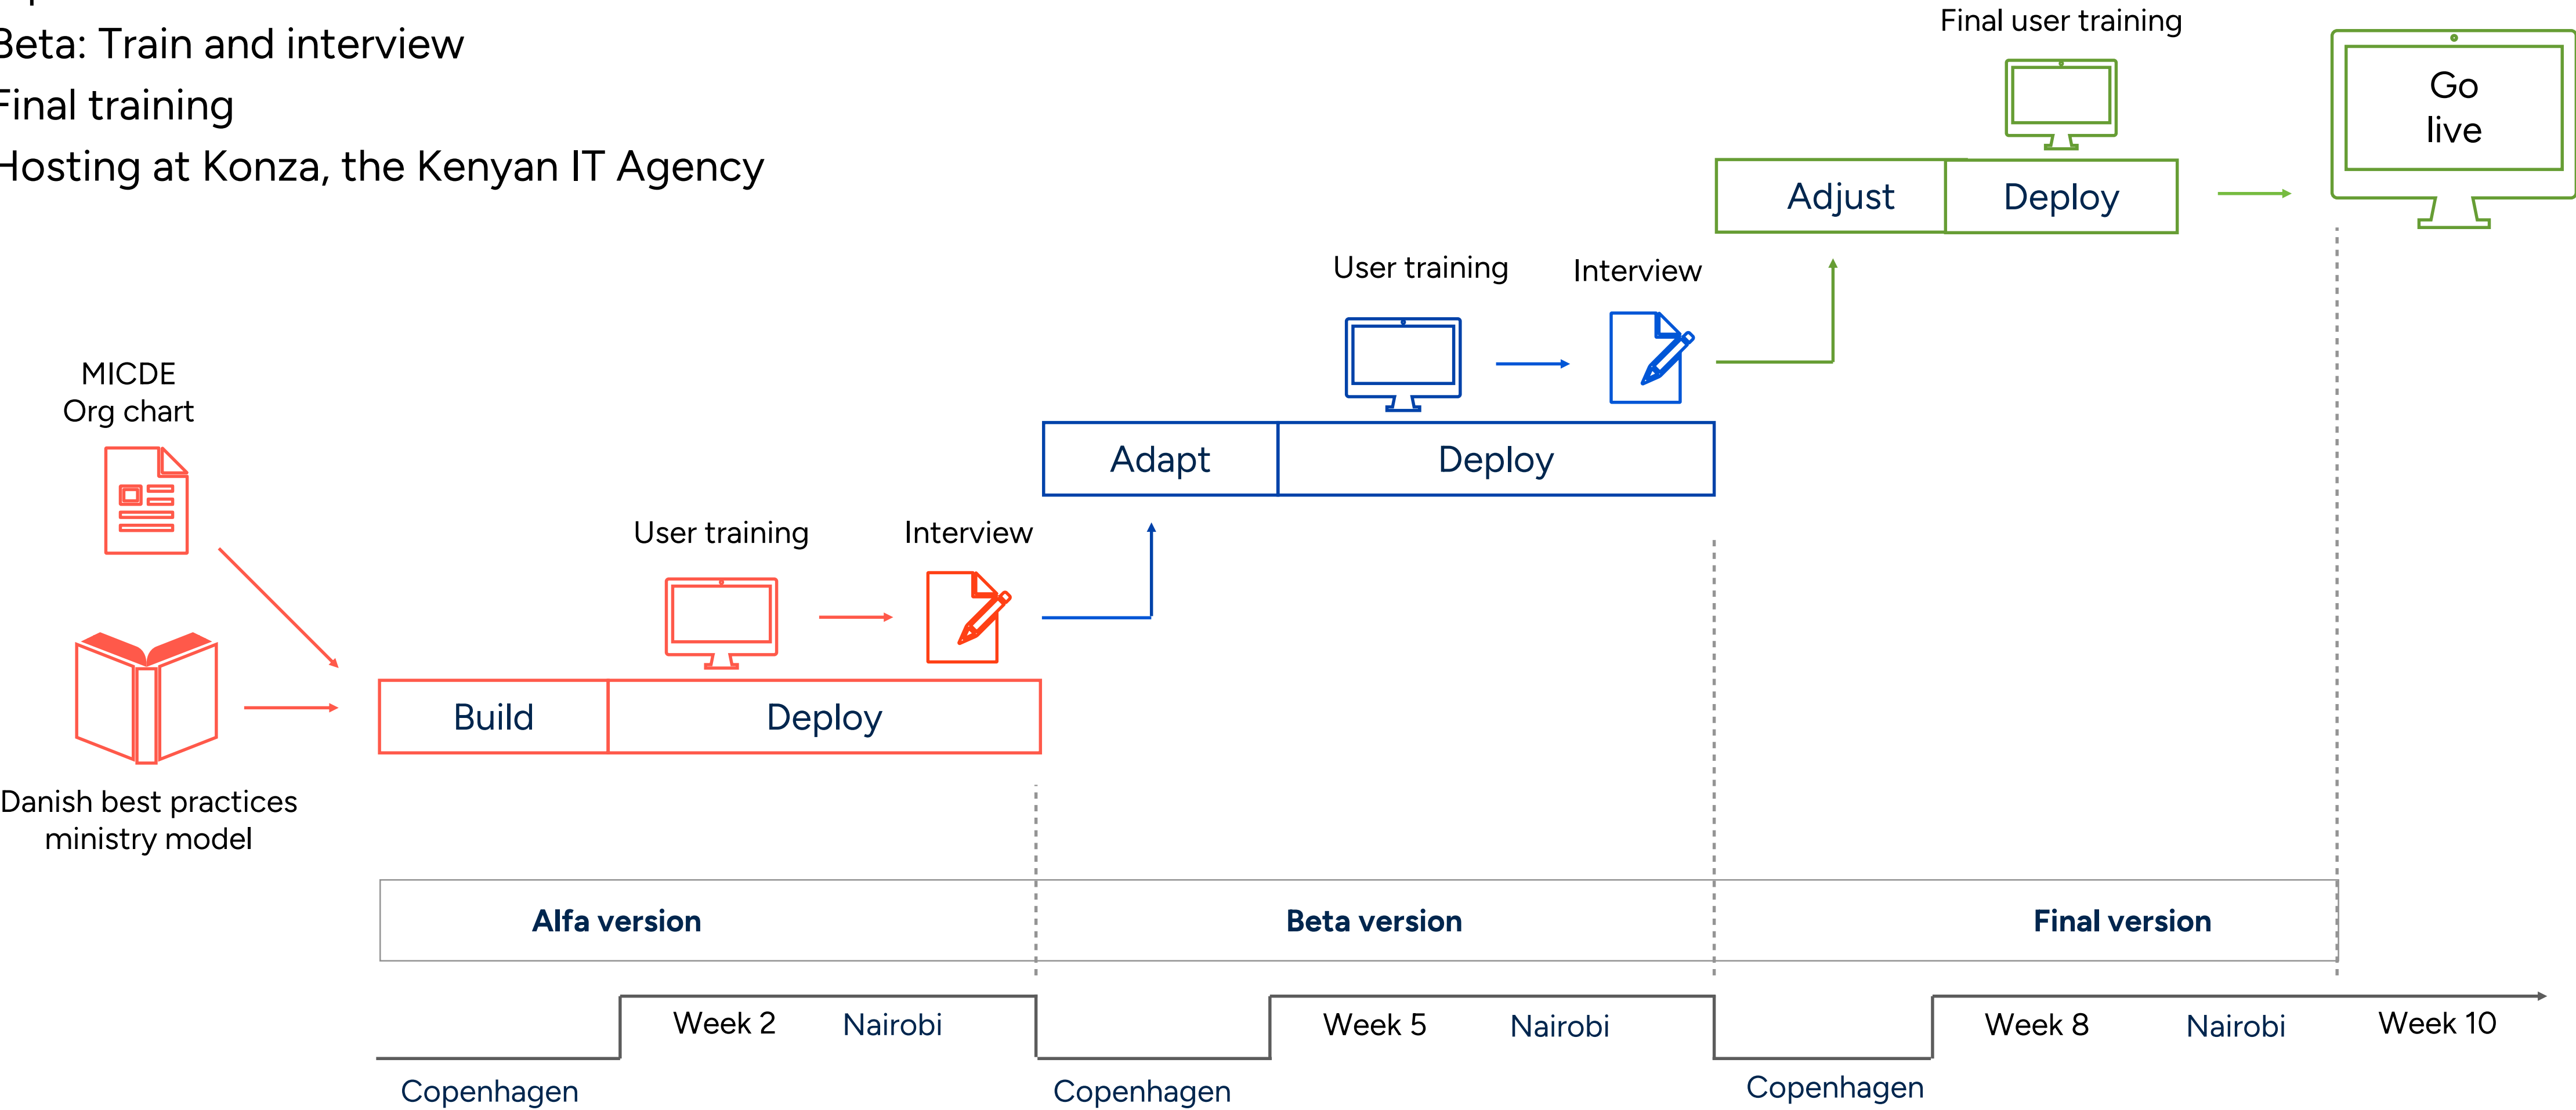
Beta: Train and interview
Final training
Hosting at Konza, the Kenyan IT Agency

Final user training

Go live

Adjust
Deploy

User training
Interview

Adapt
Deploy

MICDE
Org chart

User training
Interview

Build
Deploy

Danish best practices ministry model

Alfa version
Beta version
Final version

Week 2
Nairobi
Week 5
Nairobi
Week 8
Nairobi
Week 10

Copenhagen
Copenhagen
Copenhagen